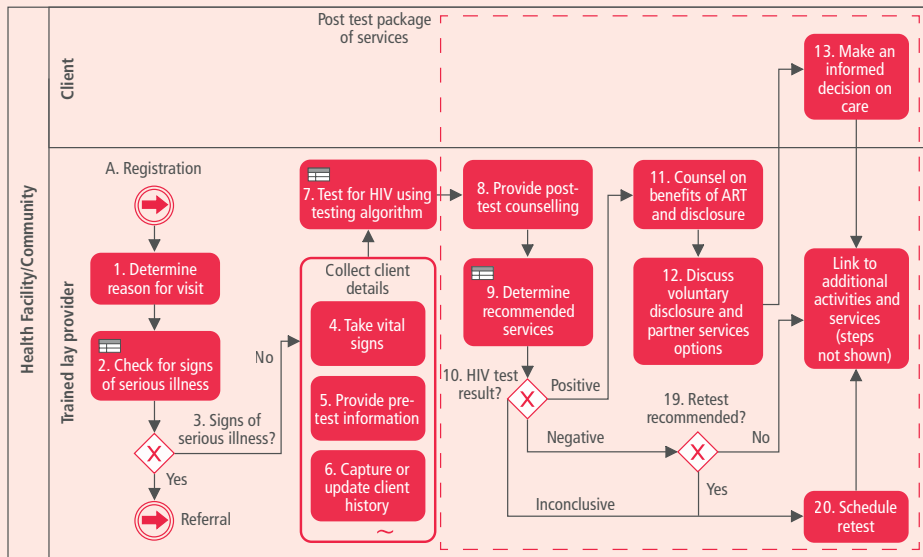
Health Facility/Community

Client

Trained lay provider

Post test package of services

13. Make an informed decision on care

A. Registration

1. Determine reason for visit

2. Check for signs of serious illness

3. Signs of serious illness?

No

Yes

Referral

Collect client details

4. Take vital signs

5. Provide pre-test information

6. Capture or update client history

7. Test for HIV using testing algorithm

8. Provide post-test counselling

9. Determine recommended services

10. HIV test result?

Positive

Negative

Inconclusive

11. Counsel on benefits of ART and disclosure

12. Discuss voluntary disclosure and partner services options

19. Retest recommended?

No

Yes

Link to additional activities and services (steps not shown)

20. Schedule retest